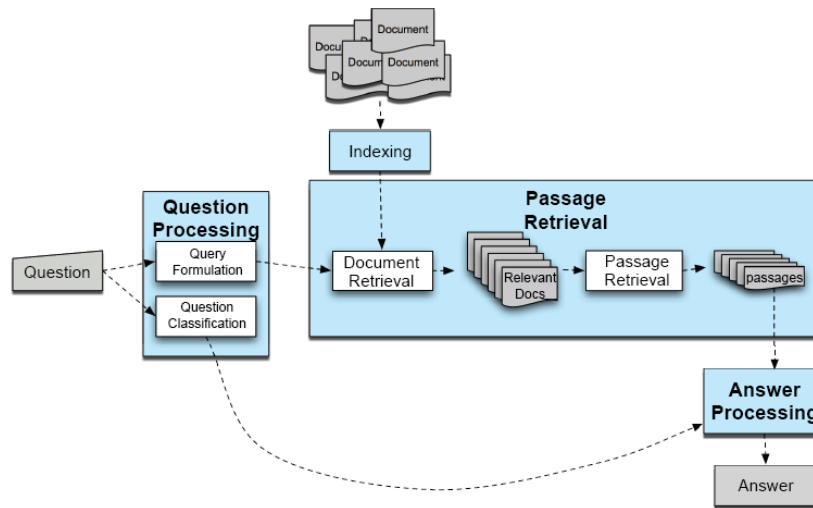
Docu
Document
Docum
Document
Do

Indexing

Question

Question Processing

Query Formulation

Question Classification

Passage Retrieval

Document Retrieval

Relevant Docs

Passage Retrieval

passages

Answer Processing

Answer